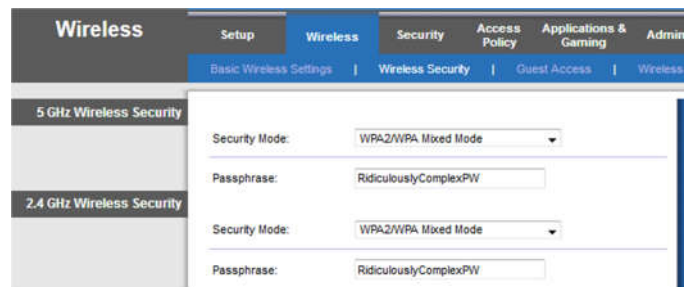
Wireless

Setup | Wireless | Security | Access Policy | Applications & Gaming | Admin

Basic Wireless Settings | Wireless Security | Guest Access | Wireless

5 GHz Wireless Security

Security Mode: WPA2/WPA Mixed Mode

Passphrase: RidiculouslyComplexPW

2.4 GHz Wireless Security

Security Mode: WPA2/WPA Mixed Mode

Passphrase: RidiculouslyComplexPW